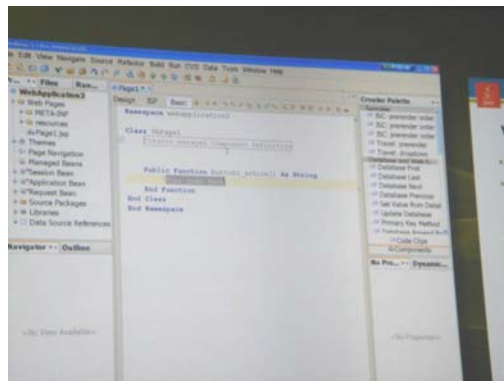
File Edit View Navigate Source Refactor Build Run CVS Data Tools Window Help

Files Run

WebApplication3
Web Pages
META-INF
resources
Page1.jsp
Themes
Page Navigation
Managed Beans
Session Bean
Application Bean
Request Bean
Source Packages
Libraries
Data Source References

Navigator Outline

<No View Available>

Page1

Design JSP Basic

Namespace webapplication3

Class Page1
Creator-managed Component Definition

Public Function button1_action() As String
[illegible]
End Function
End Class
End Namespace

Creator Palette
Samples
BC: preorder order
BC: preorder order
BC: preorder order
Travel: preorder
Travel: dropdown
Database and Web Services
Database First
Database Last
Database Next
Database Previous
Set Value From Detail
Update Database
Primary Key Method
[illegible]
Code Clips
Components

No Pro... Dynamic...

<No Properties>